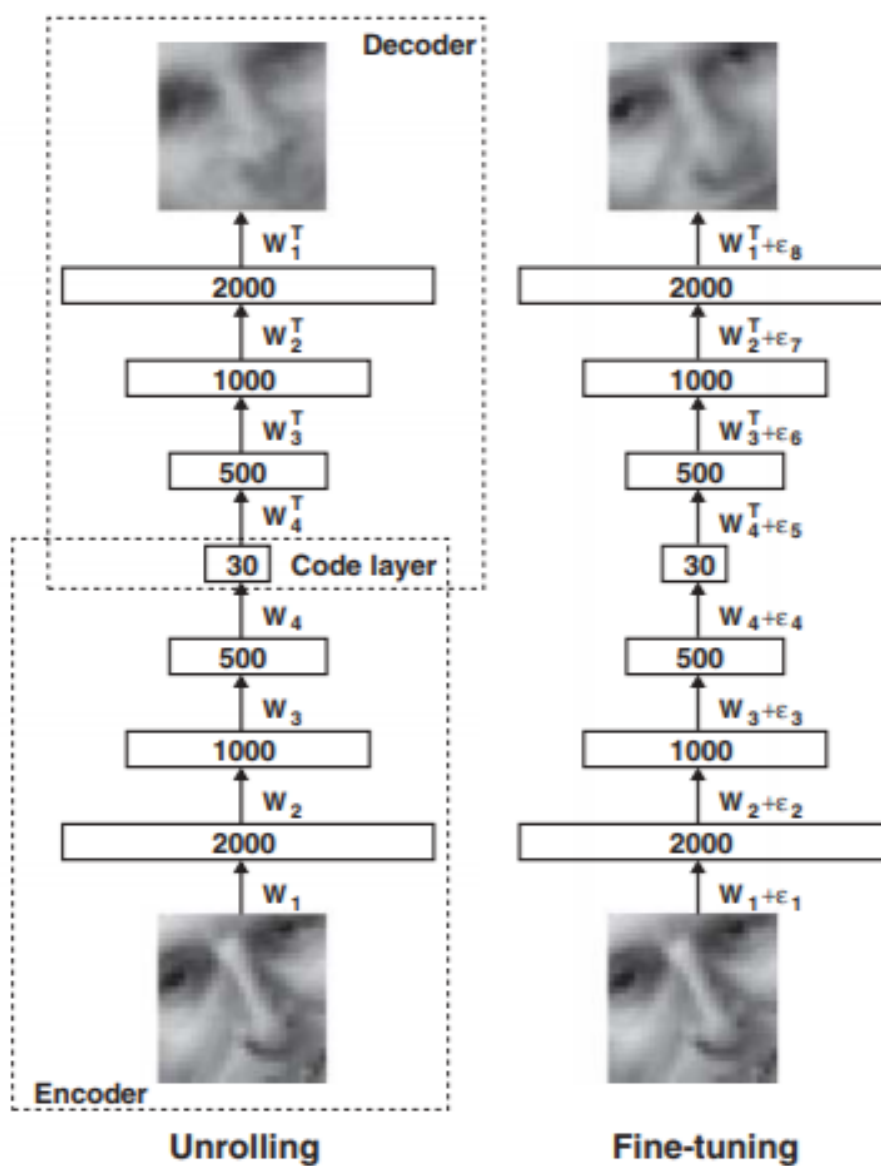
Decoder

$W_1^T$

2000

$W_2^T$

1000

$W_3^T$

500

$W_4^T$

30 Code layer

$W_4$

500

$W_3$

1000

$W_2$

2000

$W_1$

Encoder

Unrolling

$W_1^T+\varepsilon_8$

2000

$W_2^T+\varepsilon_7$

1000

$W_3^T+\varepsilon_6$

500

$W_4^T+\varepsilon_5$

30

$W_4+\varepsilon_4$

500

$W_3+\varepsilon_3$

1000

$W_2+\varepsilon_2$

2000

$W_1+\varepsilon_1$

Fine-tuning